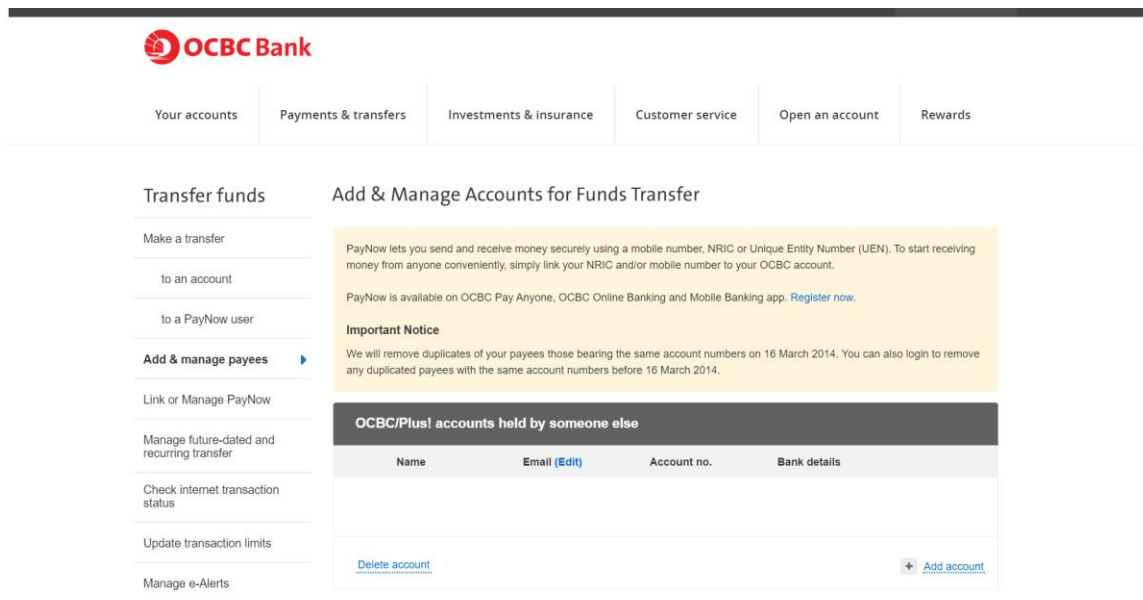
OCBC Bank

Your accounts | Payments & transfers | Investments & insurance | Customer service | Open an account | Rewards

Transfer funds

Make a transfer

to an account

to a PayNow user

Add & manage payees

Link or Manage PayNow

Manage future-dated and recurring transfer

Check internet transaction status

Update transaction limits

Manage e-Alerts

Add & Manage Accounts for Funds Transfer

PayNow lets you send and receive money securely using a mobile number, NRIC or Unique Entity Number (UEN). To start receiving money from anyone conveniently, simply link your NRIC and/or mobile number to your OCBC account.

PayNow is available on OCBC Pay Anyone, OCBC Online Banking and Mobile Banking app. Register now.

Important Notice

We will remove duplicates of your payees those bearing the same account numbers on 16 March 2014. You can also login to remove any duplicated payees with the same account numbers before 16 March 2014.

OCBC/Plus! accounts held by someone else

| Name | Email (Edit) | Account no. | Bank details |
|---|---|---|---|

Delete account

+ Add account